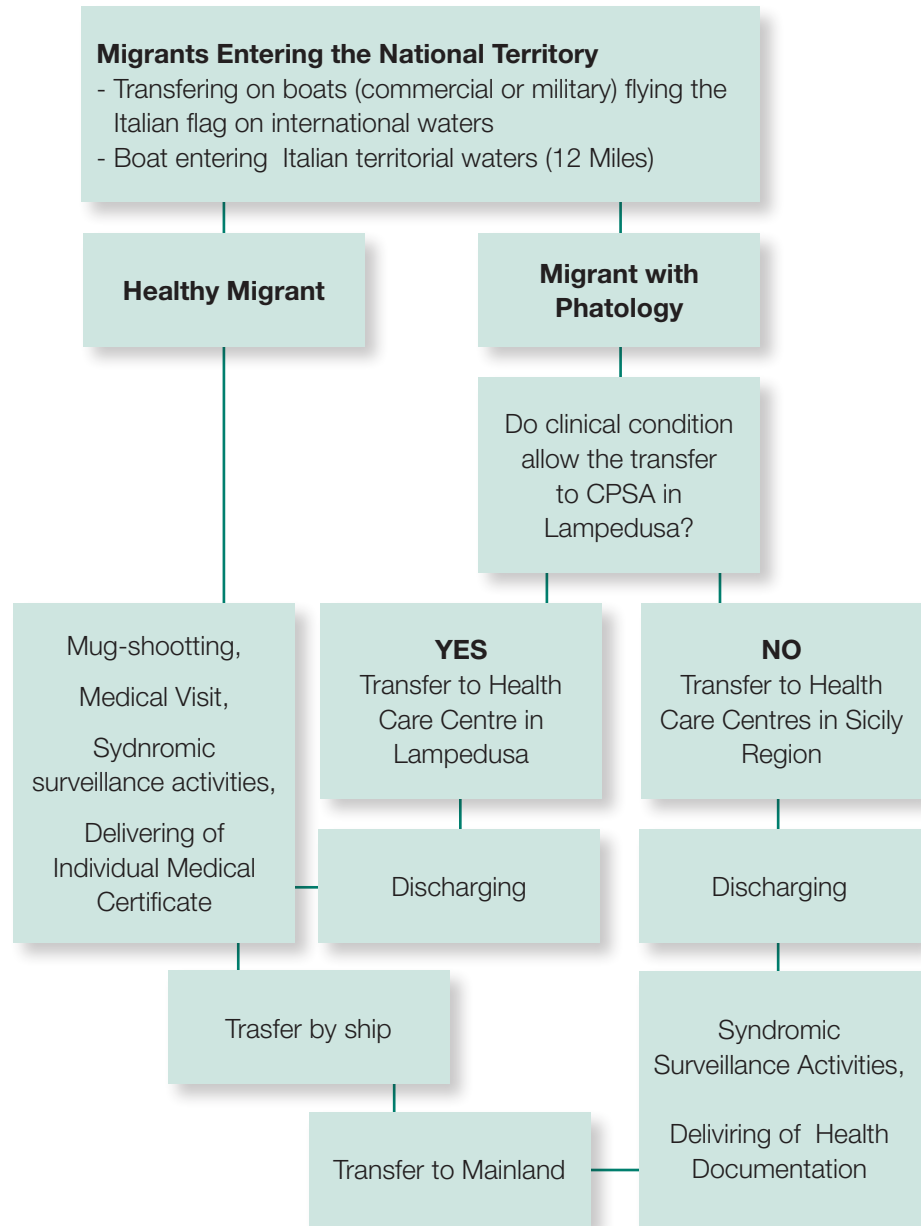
**Migrants Entering the National Territory**
- Transfering on boats (commercial or military) flying the Italian flag on international waters
- Boat entering Italian territorial waters (12 Miles)

**Healthy Migrant**

**Migrant with Phatology**

Do clinical condition allow the transfer to CPSA in Lampedusa?

Mug-shootting,

Medical Visit,

Sydnromic surveillance activities,

Delivering of Individual Medical Certificate

**YES**
Transfer to Health Care Centre in Lampedusa

**NO**
Transfer to Health Care Centres in Sicily Region

Discharging

Discharging

Trasfer by ship

Syndromic Surveillance Activities,

Deliviring of Health Documentation

Transfer to Mainland